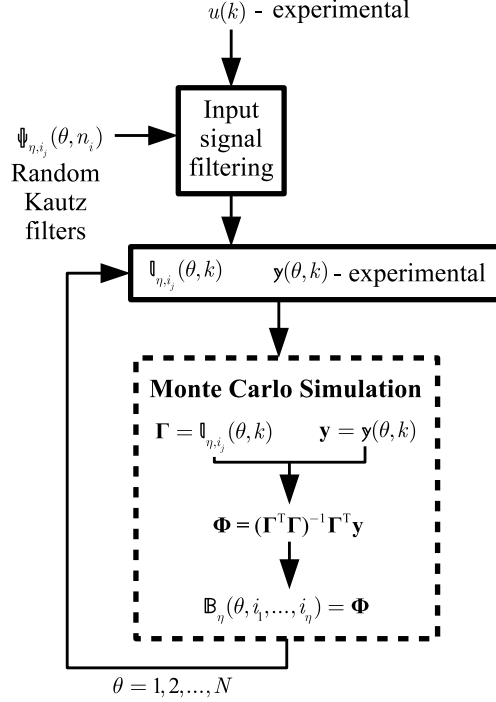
$u(k)$ - experimental

Input signal filtering

$\Psi_{\eta,i_j}(\theta,n_i)$
Random Kautz filters

$\mathbb{I}_{\eta,i_j}(\theta,k)$ $\mathbb{y}(\theta,k)$ - experimental

Monte Carlo Simulation

$\mathbf{\Gamma} = \mathbb{I}_{\eta,i_j}(\theta,k)$ $\mathbf{y} = \mathbb{y}(\theta,k)$

$\mathbf{\Phi} = (\mathbf{\Gamma}^{\mathrm{T}}\mathbf{\Gamma})^{-1}\mathbf{\Gamma}^{\mathrm{T}}\mathbf{y}$

$\mathbb{B}_{\eta}(\theta,i_1,\ldots,i_{\eta}) = \mathbf{\Phi}$

$\theta = 1,2,\ldots,N$